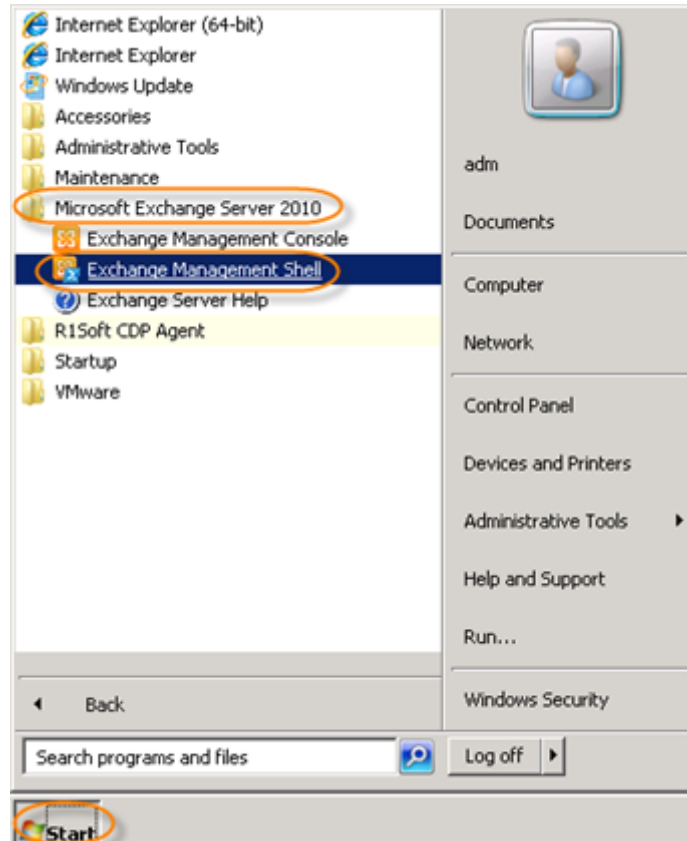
Internet Explorer (64-bit)
Internet Explorer
Windows Update
Accessories
Administrative Tools
Maintenance
Microsoft Exchange Server 2010
Exchange Management Console
Exchange Management Shell
Exchange Server Help
R1Soft CDP Agent
Startup
VMware

Back

Search programs and files

adm
Documents
Computer
Network
Control Panel
Devices and Printers
Administrative Tools
Help and Support
Run...
Windows Security

Log off

Start